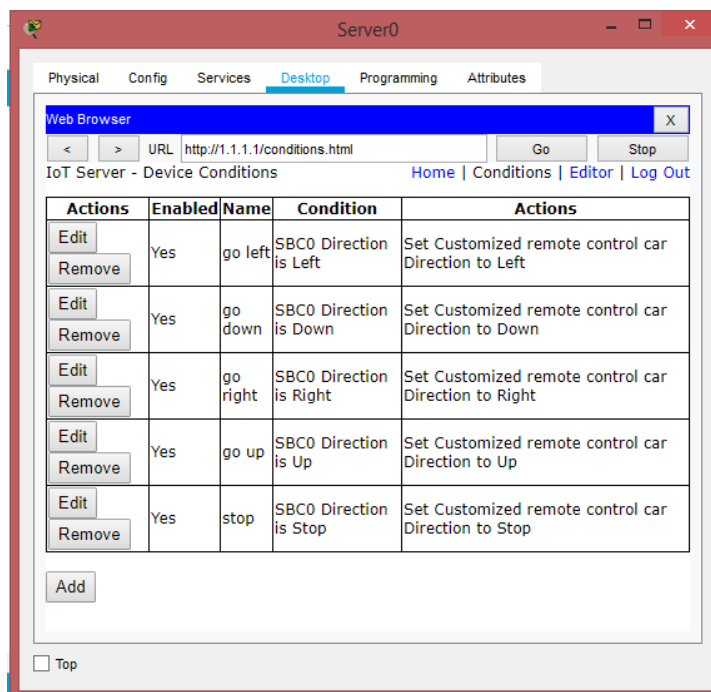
Server0

Physical Config Services Desktop Programming Attributes

Web Browser X

< > URL http://1.1.1.1/conditions.html Go Stop

IoT Server - Device Conditions

Home | Conditions | Editor | Log Out

| Actions | Enabled | Name | Condition | Actions |
|---|---|---|---|---|
| Edit Remove | Yes | go left | SBC0 Direction is Left | Set Customized remote control car Direction to Left |
| Edit Remove | Yes | go down | SBC0 Direction is Down | Set Customized remote control car Direction to Down |
| Edit Remove | Yes | go right | SBC0 Direction is Right | Set Customized remote control car Direction to Right |
| Edit Remove | Yes | go up | SBC0 Direction is Up | Set Customized remote control car Direction to Up |
| Edit Remove | Yes | stop | SBC0 Direction is Stop | Set Customized remote control car Direction to Stop |

Add

Top